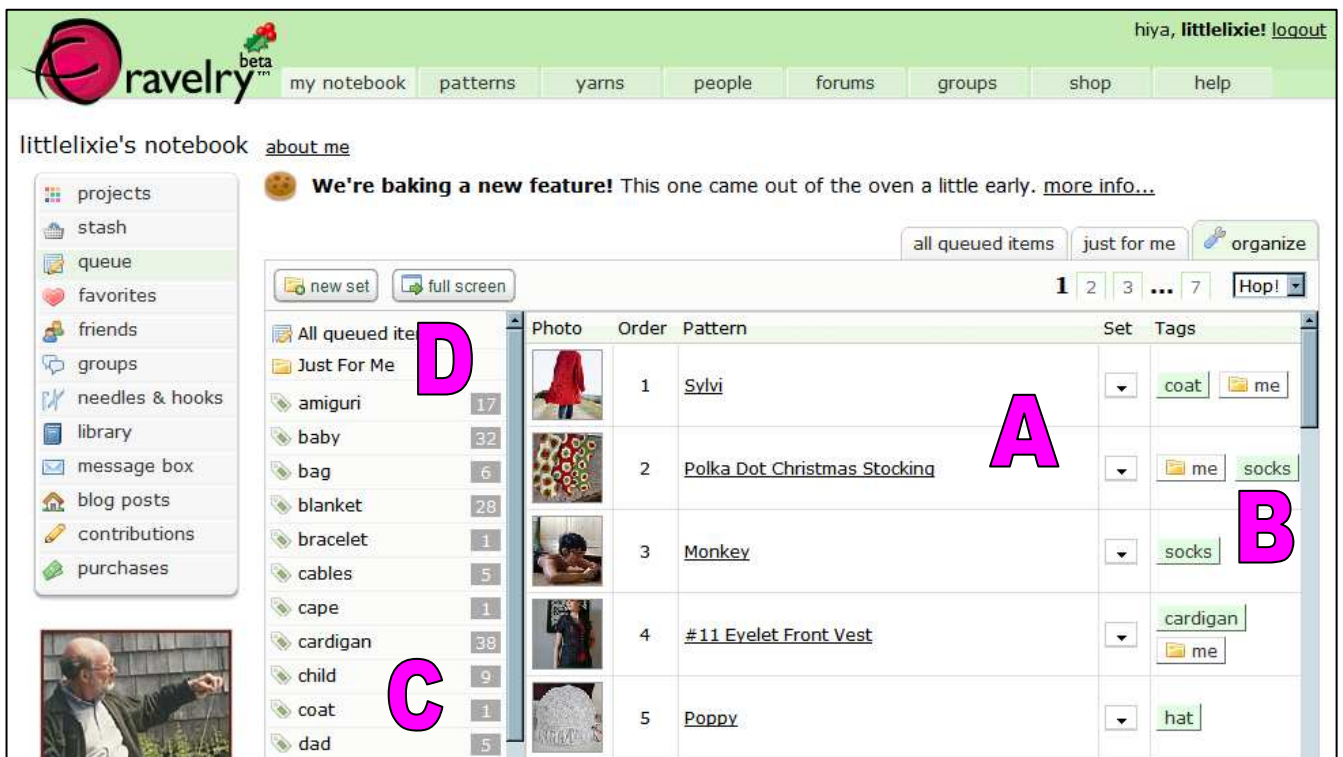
ravelry beta™

hiya, littlelixie! logout

my notebook | patterns | yarns | people | forums | groups | shop | help

littlelixie's notebook about me

projects
stash
queue
favorites
friends
groups
needles & hooks
library
message box
blog posts
contributions
purchases

We're baking a new feature! This one came out of the oven a little early. more info...

all queued items | just for me | organize

new set | full screen

1 2 3 ... 7 Hop!

All queued ite
Just For Me
D

| | |
|---|---|
| amiguri | 17 |
| baby | 32 |
| bag | 6 |
| blanket | 28 |
| bracelet | 1 |
| cables | 5 |
| cape | 1 |
| cardigan | 38 |
| child | 9 |
| coat | 1 |
| dad | 5 |

C

| Photo | Order | Pattern | Set | Tags |
|---|---|---|---|---|
| | 1 | Sylvi | | coat me |
| | 2 | Polka Dot Christmas Stocking | | me socks |
| | 3 | Monkey | | socks |
| | 4 | #11 Eyelet Front Vest | | cardigan me |
| | 5 | Poppy | | hat |

A

B